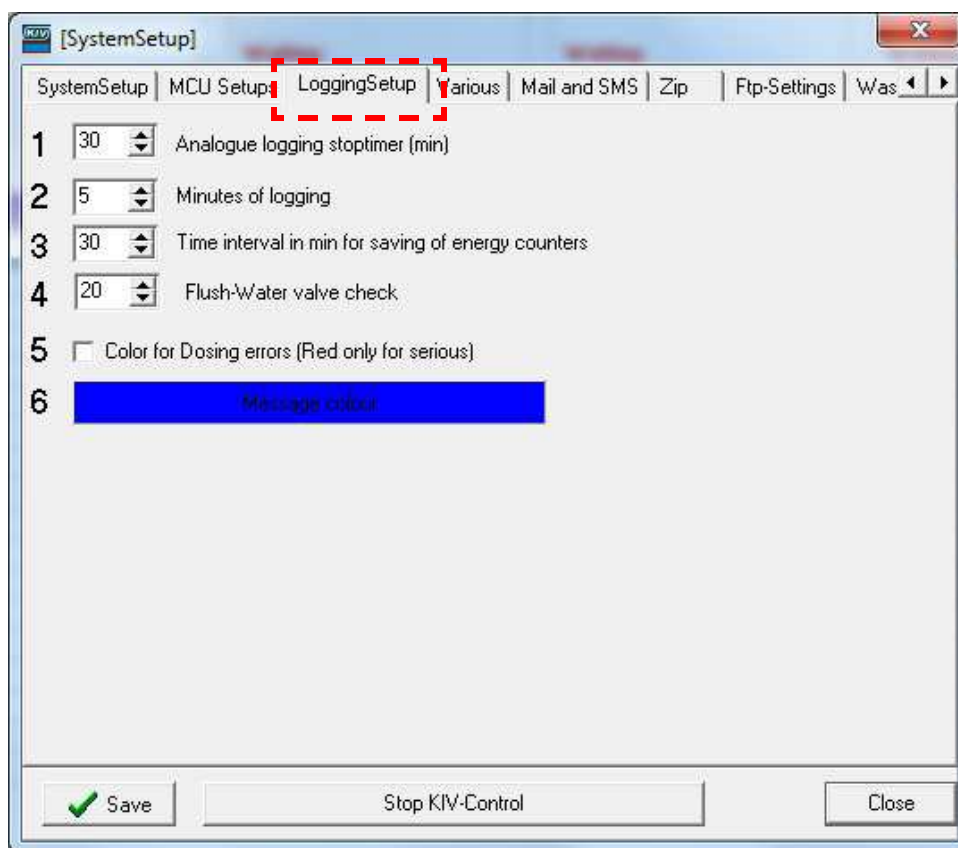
KIV [SystemSetup]

SystemSetup | MCU Setups | LoggingSetup | Various | Mail and SMS | Zip | Ftp-Settings | Was

1 30 Analogue logging stoptimer (min)

2 5 Minutes of logging

3 30 Time interval in min for saving of energy counters

4 20 Flush-Water valve check

5 Color for Dosing errors (Red only for serious)

6 Message colour

Save | Stop KIV-Control | Close